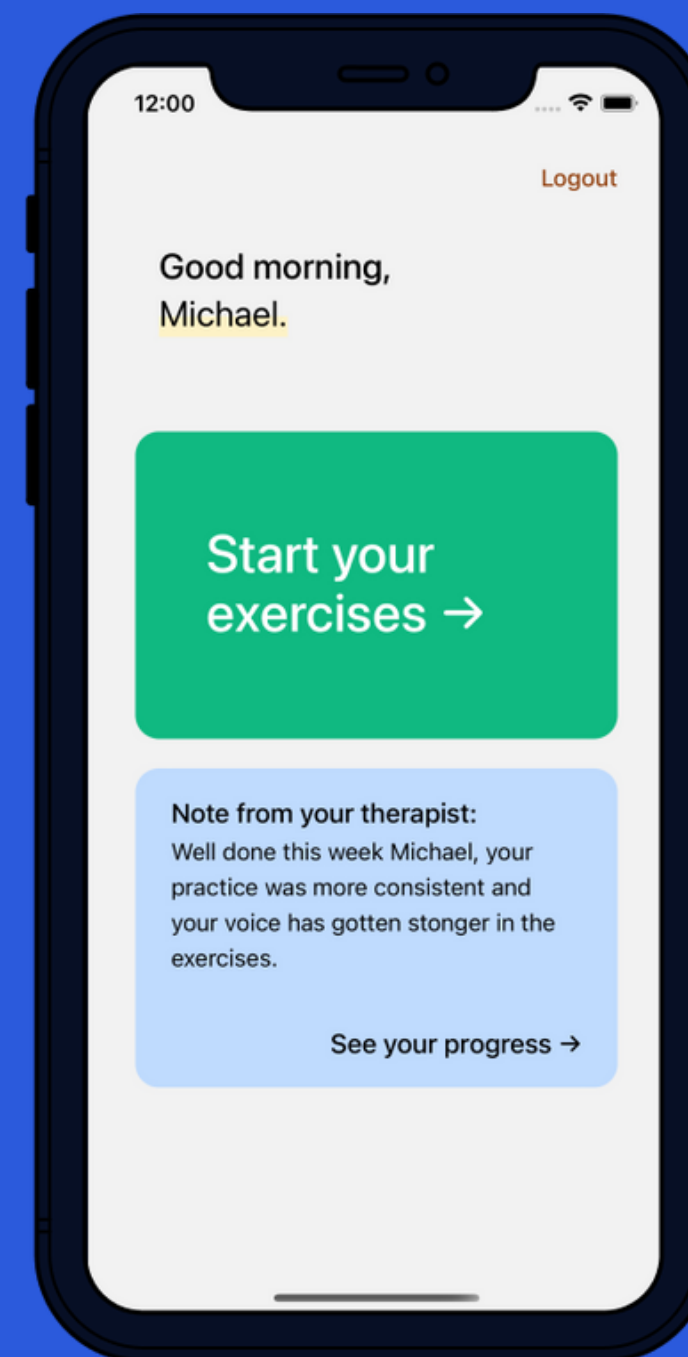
12:00

Logout

Good morning,
Michael.

Start your exercises →

Note from your therapist:
Well done this week Michael, your practice was more consistent and your voice has gotten stonger in the exercises.

See your progress →